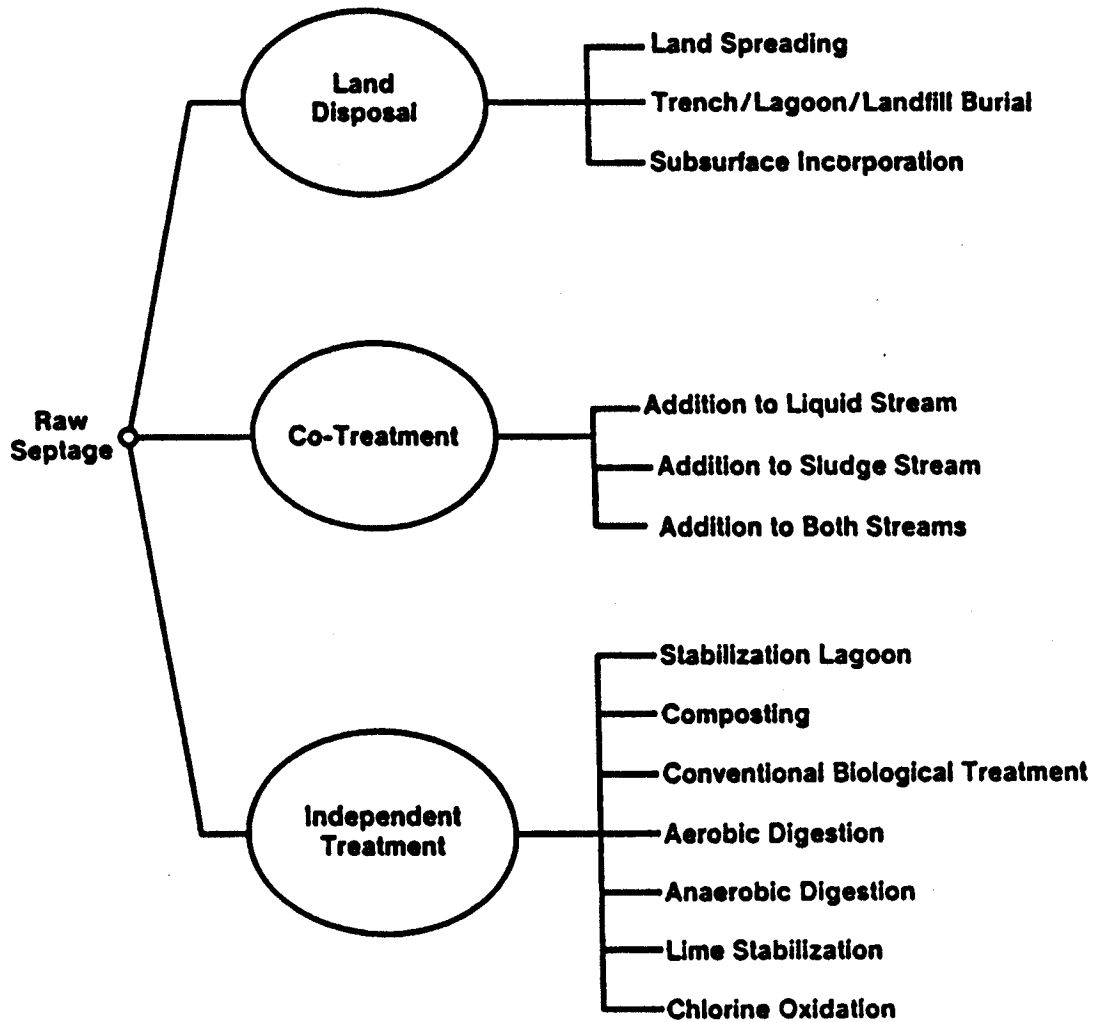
Raw Septage

Land Disposal

Land Spreading
Trench/Lagoon/Landfill Burial
Subsurface Incorporation

Co-Treatment

Addition to Liquid Stream
Addition to Sludge Stream
Addition to Both Streams

Independent Treatment

Stabilization Lagoon
Composting
Conventional Biological Treatment
Aerobic Digestion
Anaerobic Digestion
Lime Stabilization
Chlorine Oxidation